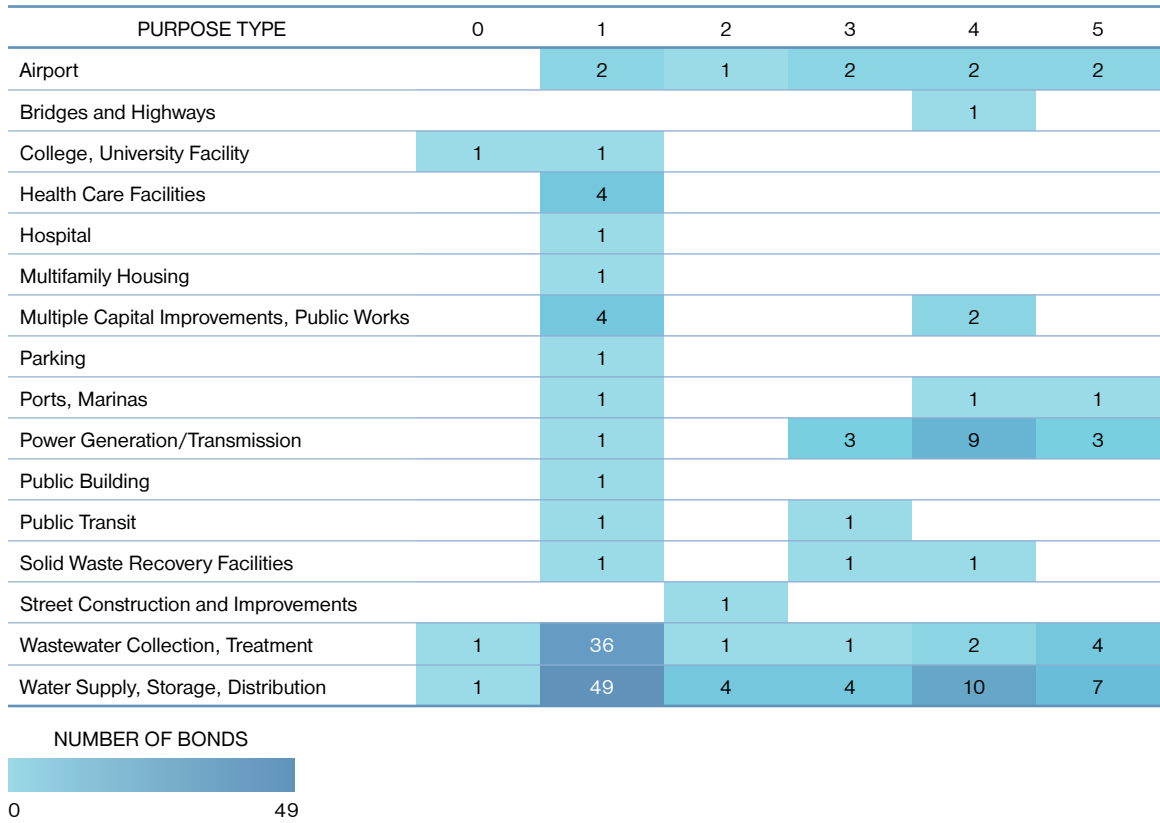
| PURPOSE TYPE | 0 | 1 | 2 | 3 | 4 | 5 |
|---|---|---|---|---|---|---|
| Airport | | 2 | 1 | 2 | 2 | 2 |
| Bridges and Highways | | | | | 1 | |
| College, University Facility | 1 | 1 | | | | |
| Health Care Facilities | | 4 | | | | |
| Hospital | | 1 | | | | |
| Multifamily Housing | | 1 | | | | |
| Multiple Capital Improvements, Public Works | | 4 | | | 2 | |
| Parking | | 1 | | | | |
| Ports, Marinas | | 1 | | | 1 | 1 |
| Power Generation/Transmission | | 1 | | 3 | 9 | 3 |
| Public Building | | 1 | | | | |
| Public Transit | | 1 | | 1 | | |
| Solid Waste Recovery Facilities | | 1 | | 1 | 1 | |
| Street Construction and Improvements | | | 1 | | | |
| Wastewater Collection, Treatment | 1 | 36 | 1 | 1 | 2 | 4 |
| Water Supply, Storage, Distribution | 1 | 49 | 4 | 4 | 10 | 7 |

NUMBER OF BONDS

0 49